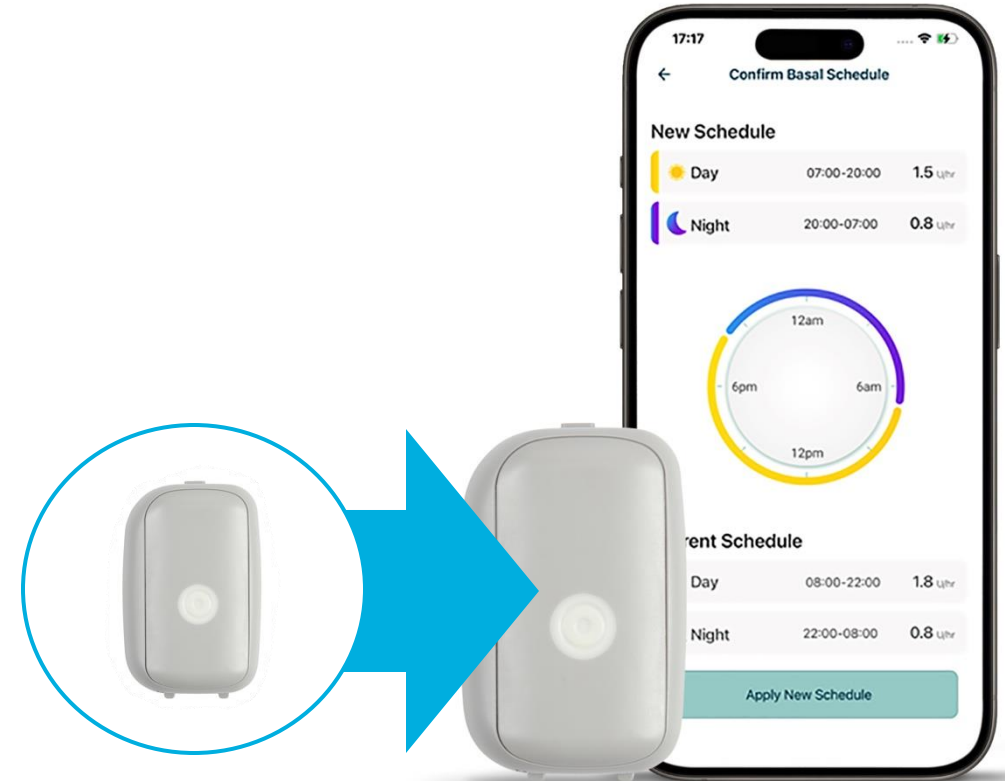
17:17

Confirm Basal Schedule

New Schedule

Day 07:00-20:00 1.5 U/hr

Night 20:00-07:00 0.8 U/hr

12am
6pm
6am
12pm

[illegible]rent Schedule

Day 08:00-22:00 1.8 U/hr

Night 22:00-08:00 0.8 U/hr

Apply New Schedule